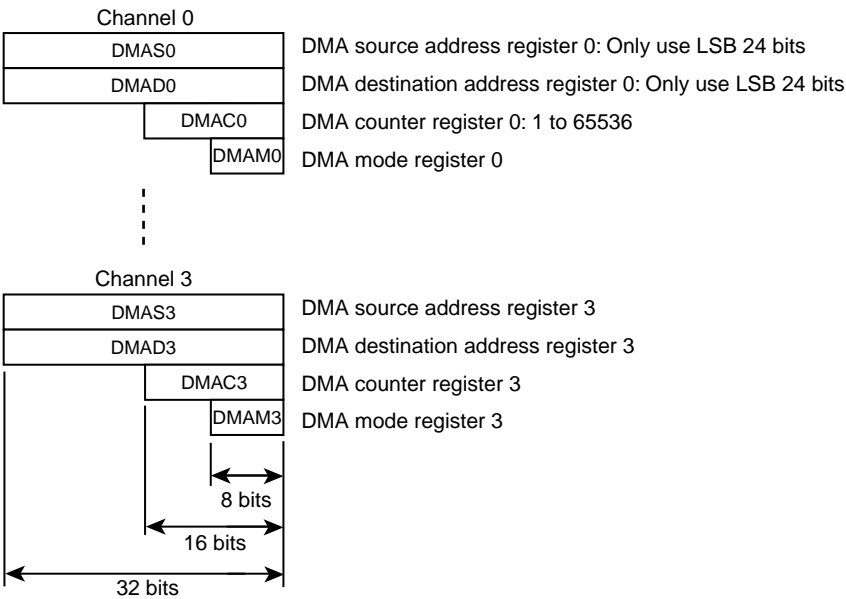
Channel 0

DMAS0 DMA source address register 0: Only use LSB 24 bits

DMAD0 DMA destination address register 0: Only use LSB 24 bits

DMAC0 DMA counter register 0: 1 to 65536

DMAM0 DMA mode register 0

Channel 3

DMAS3 DMA source address register 3

DMAD3 DMA destination address register 3

DMAC3 DMA counter register 3

DMAM3 DMA mode register 3

8 bits

16 bits

32 bits